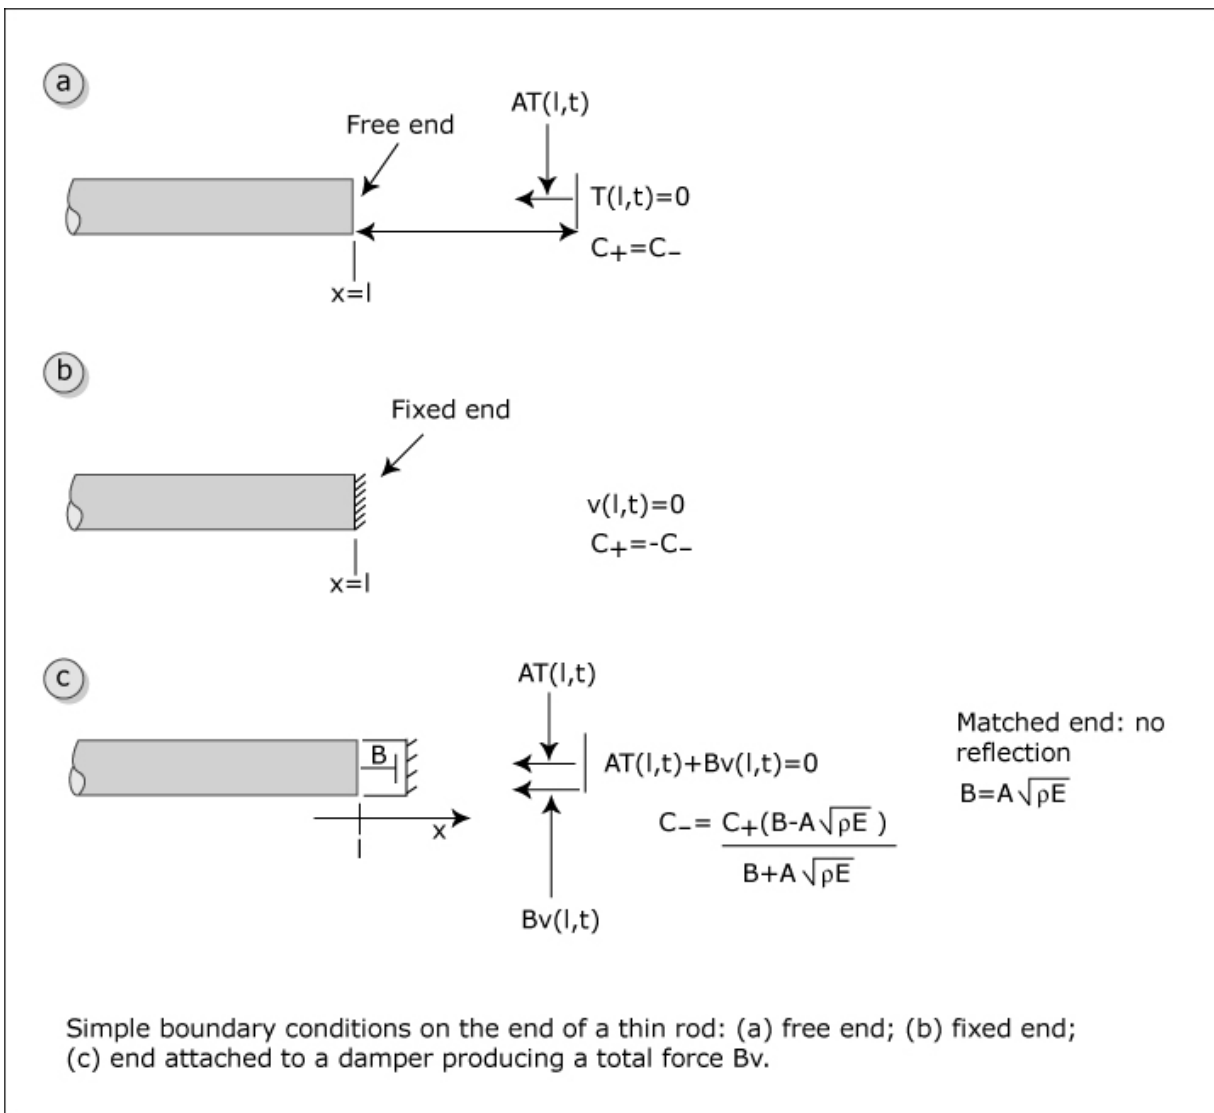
a

AT(l,t)

Free end

T(l,t)=0

$C_+=C_-$

x=l

b

Fixed end

v(l,t)=0

$C_+=-C_-$

x=l

c

AT(l,t)

Matched end: no reflection

$B=A\sqrt{\rho E}$

B

AT(l,t)+Bv(l,t)=0

$C_-=\frac{C_+(B-A\sqrt{\rho E})}{B+A\sqrt{\rho E}}$

x

l

Bv(l,t)

Simple boundary conditions on the end of a thin rod: (a) free end; (b) fixed end; (c) end attached to a damper producing a total force Bv.